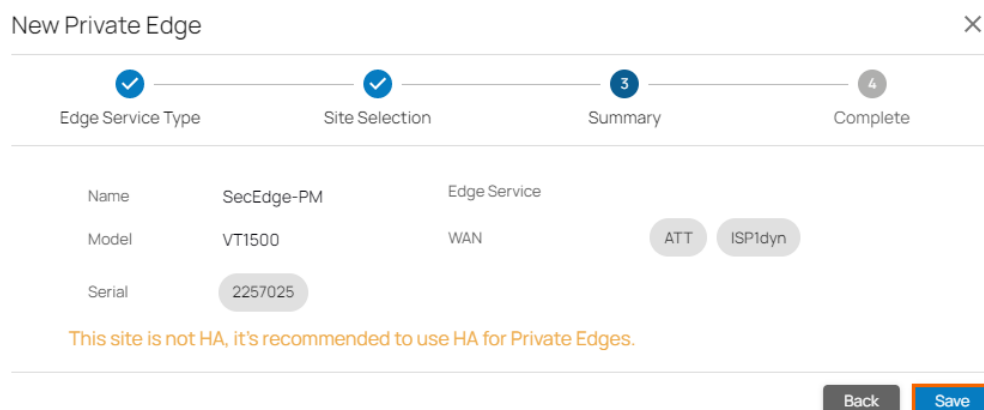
New Private Edge

×

Edge Service Type

Site Selection

3

Summary

4

Complete

Name SecEdge-PM

Edge Service

Model VT1500

WAN ATT ISP1dyn

Serial 2257025

This site is not HA, it's recommended to use HA for Private Edges.

Back

Save